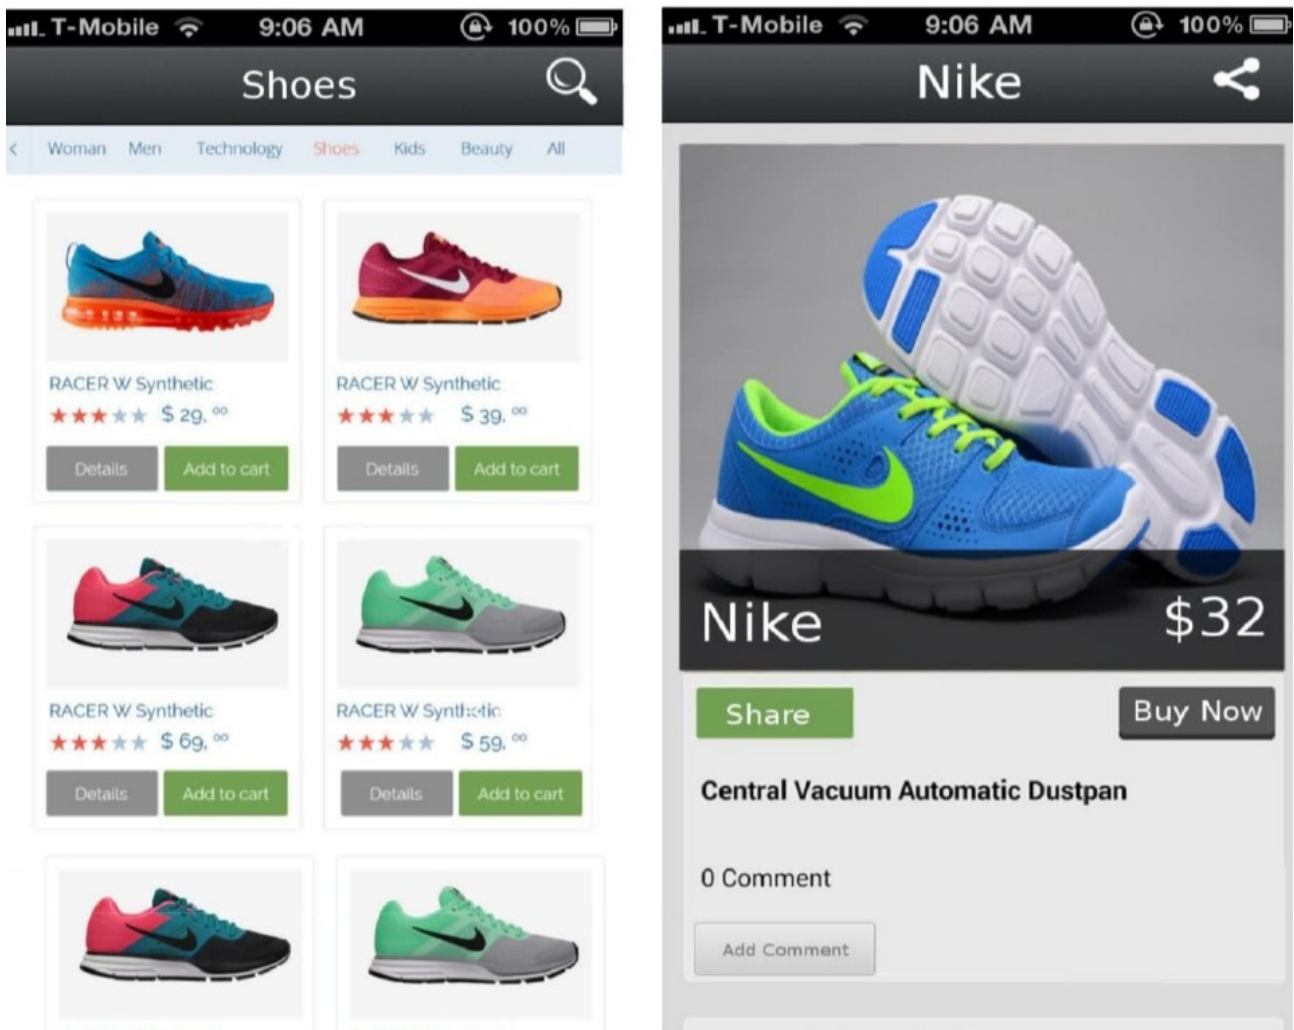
T-Mobile 9:06 AM 100%

Shoes

< Woman Men Technology Shoes Kids Beauty All

RACER W Synthetic
★★★★★ $ 29, 00
Details Add to cart

RACER W Synthetic
★★★★★ $ 39, 00
Details Add to cart

RACER W Synthetic
★★★★★ $ 69, 00
Details Add to cart

RACER W Synthetic
★★★★★ $ 59, 00
Details Add to cart

T-Mobile 9:06 AM 100%

Nike

Nike $32

Share Buy Now

Central Vacuum Automatic Dustpan

0 Comment

Add Comment